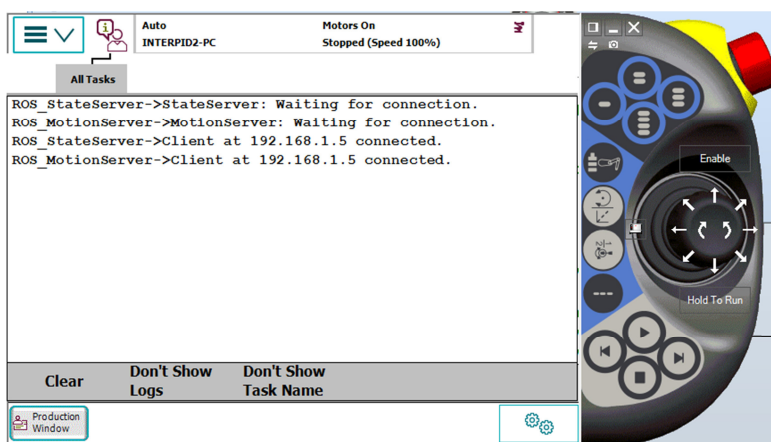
Auto
INTERPID2-PC

Motors On
Stopped (Speed 100%)

All Tasks

ROS_StateServer->StateServer: Waiting for connection.
ROS_MotionServer->MotionServer: Waiting for connection.
ROS_StateServer->Client at 192.168.1.5 connected.
ROS_MotionServer->Client at 192.168.1.5 connected.

Clear

Don't Show Logs

Don't Show Task Name

Production Window

Enable

Hold To Run